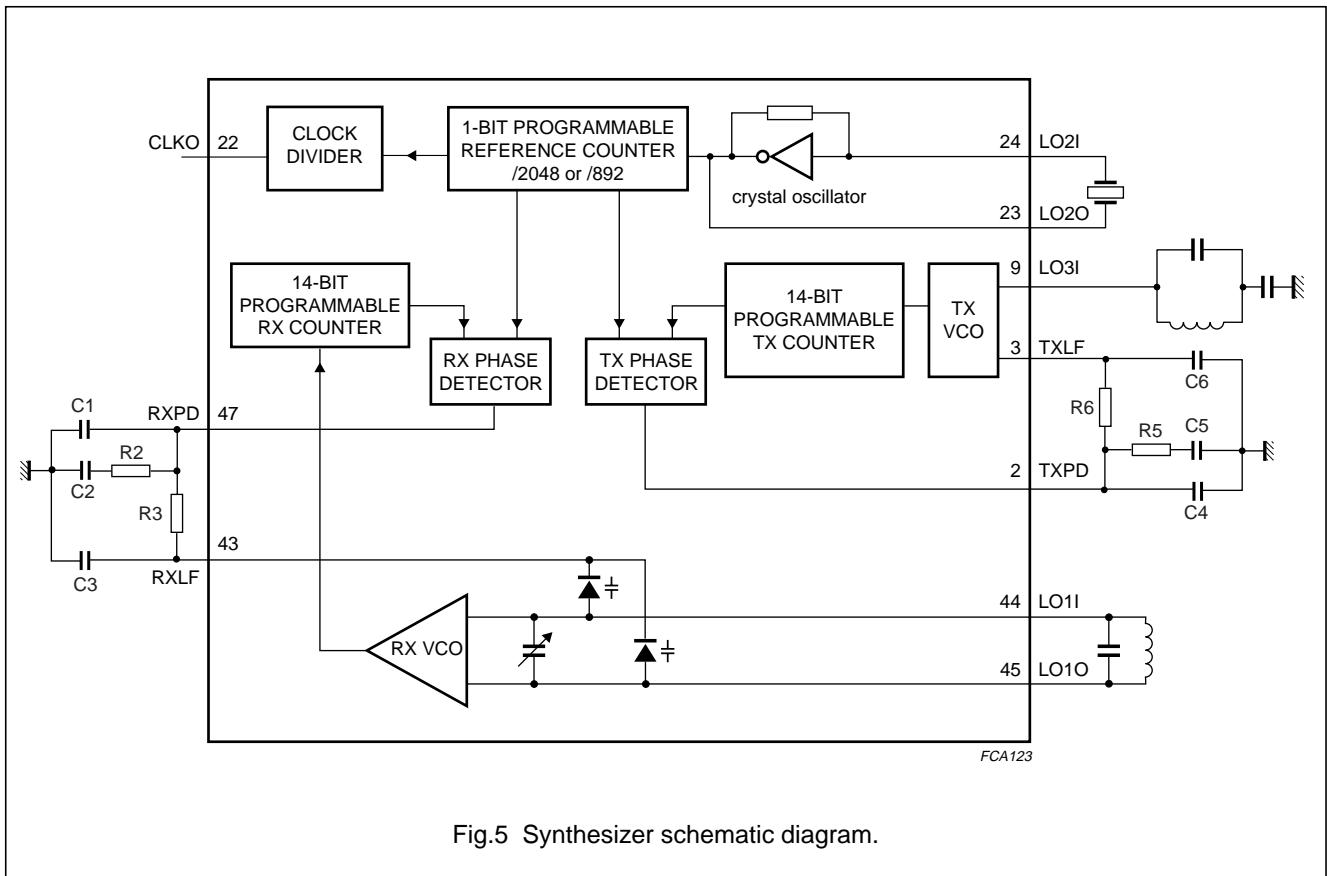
CLKO 22

CLOCK DIVIDER

1-BIT PROGRAMMABLE REFERENCE COUNTER /2048 or /892

crystal oscillator

24 LO2I

23 LO2O

14-BIT PROGRAMMABLE RX COUNTER

RX PHASE DETECTOR

TX PHASE DETECTOR

14-BIT PROGRAMMABLE TX COUNTER

TX VCO

9 LO3I

3 TXLF

C6

R6

R5

C5

2 TXPD

C4

C1

RXPD 47

R2

C2

R3

43

C3

RXLF

RX VCO

44 LO1I

45 LO1O

FCA123

Fig.5 Synthesizer schematic diagram.